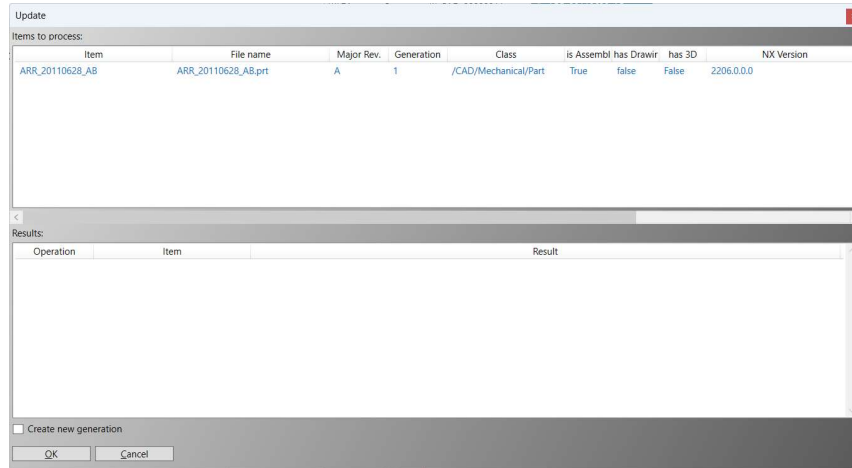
Update

Items to process:

| Item | File name | Major Rev. | Generation | Class | is Assembl | has Drawir | has 3D | NX Version |
|---|---|---|---|---|---|---|---|---|
| ARR_20110628_AB | ARR_20110628_AB.prt | A | 1 | /CAD/Mechanical/Part | True | false | False | 2206.0.0.0 |

Results:

| Operation | Item | Result |
|---|---|---|

Create new generation

OK Cancel